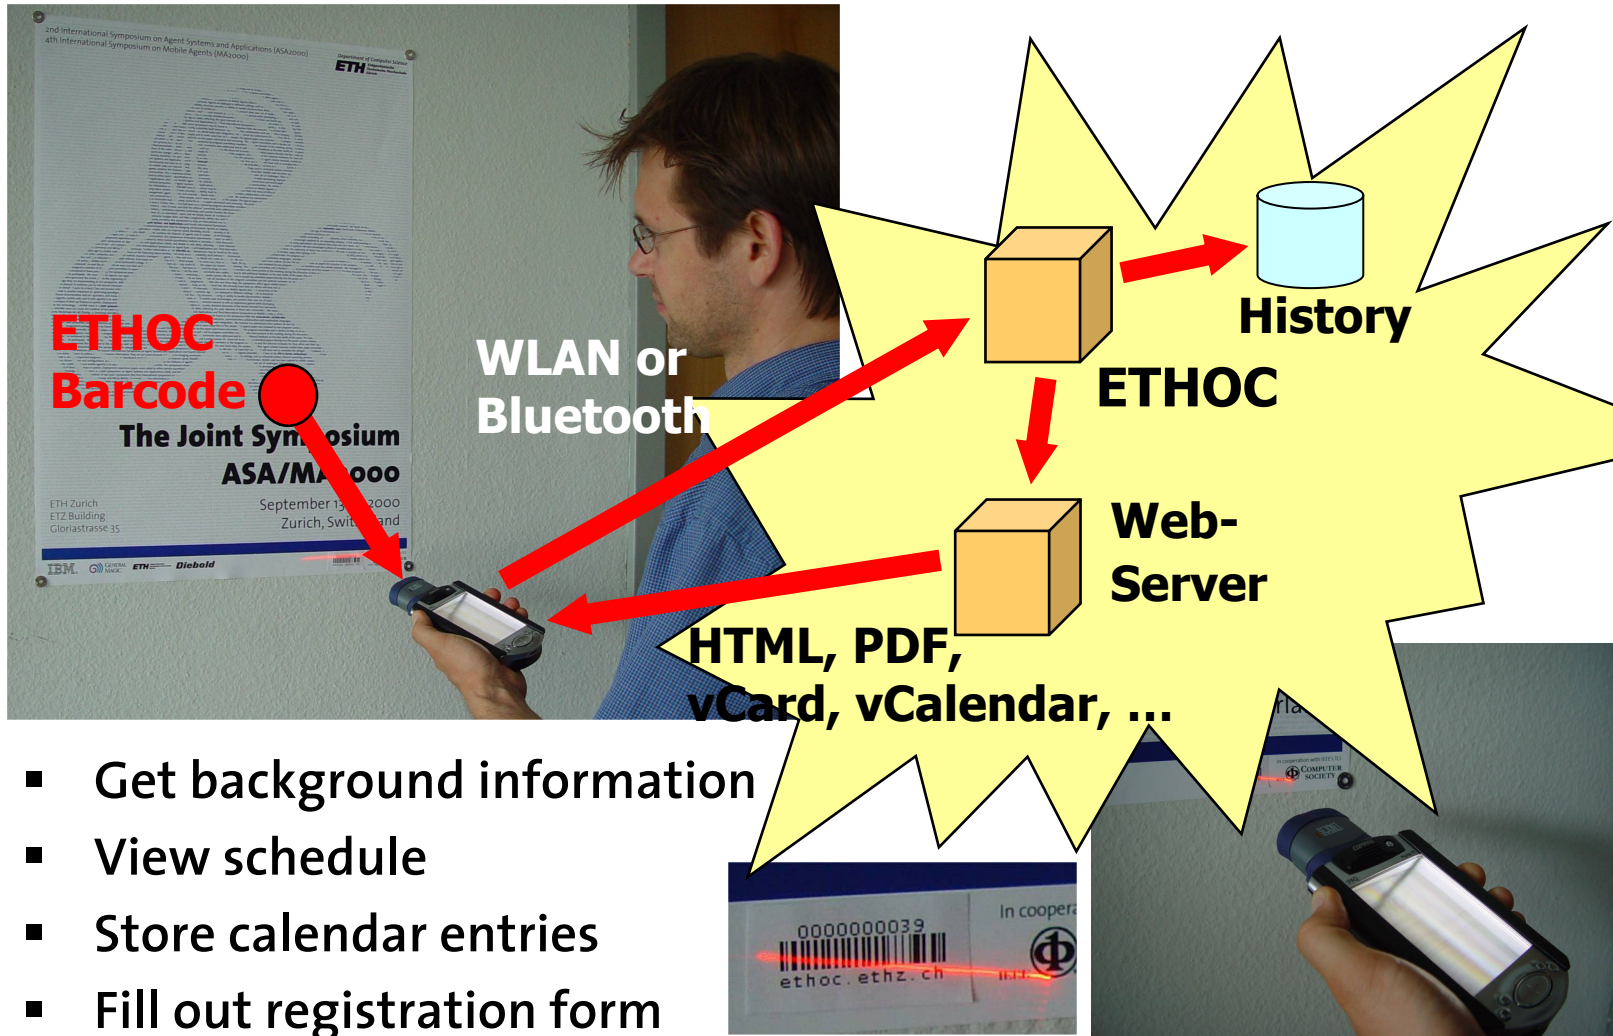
2nd International Symposium on Agent Systems and Applications (ASA2000)
4th International Symposium on Mobile Agents (MA2000)

ETH

ETHOC
Barcode

The Joint Sym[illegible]osium
ASA/MA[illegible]000

September 1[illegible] 2000
Zurich, Swit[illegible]and

ETH Zurich
ETZ Building
Gloriastrasse 35

IBM. ETH Diebold

WLAN or
Bluetooth

History

ETHOC

Web-
Server

HTML, PDF,
vCard, vCalendar, ...

▪ Get background information
▪ View schedule
▪ Store calendar entries
▪ Fill out registration form

0000000039
ethoc.ethz.ch

In coopera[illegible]

COMPUTER SOCIETY